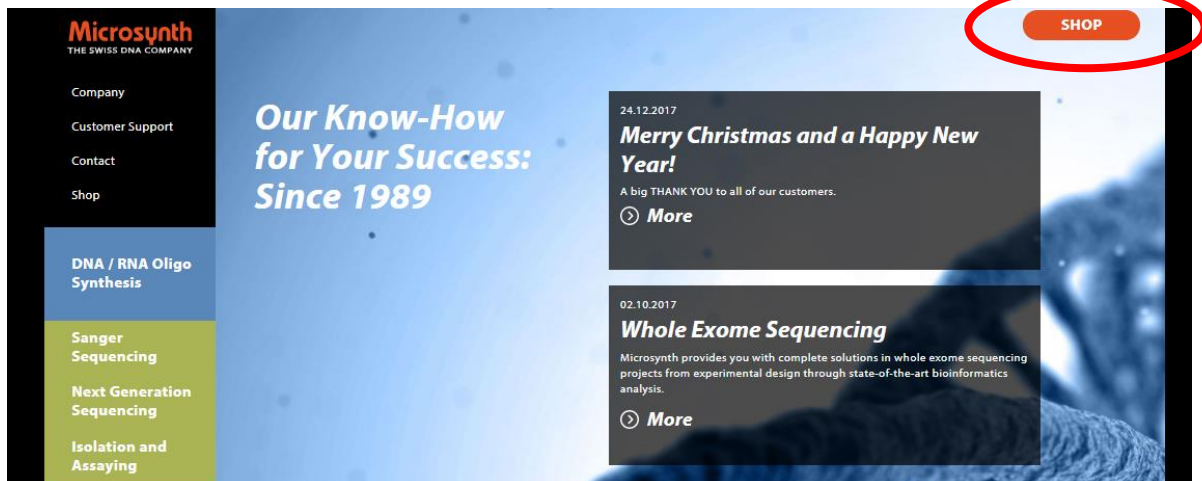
Microsynth
THE SWISS DNA COMPANY

Company
Customer Support
Contact
Shop

DNA / RNA Oligo Synthesis
Sanger Sequencing
Next Generation Sequencing
Isolation and Assaying

SHOP

Our Know-How for Your Success: Since 1989

24.12.2017
Merry Christmas and a Happy New Year!
A big THANK YOU to all of our customers.
More

02.10.2017
Whole Exome Sequencing
Microsynth provides you with complete solutions in whole exome sequencing projects from experimental design through state-of-the-art bioinformatics analysis.
More